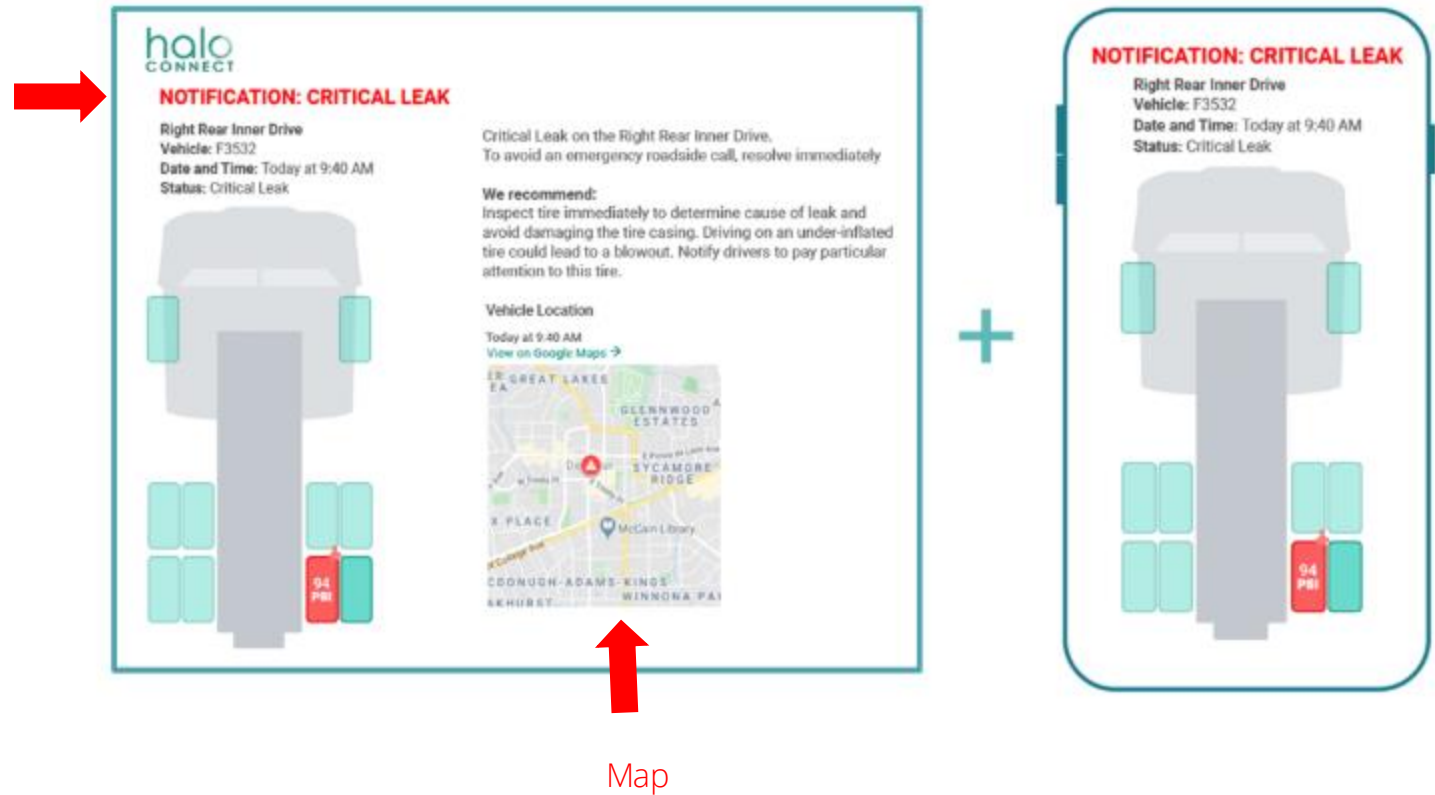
halo
CONNECT

NOTIFICATION: CRITICAL LEAK

Right Rear Inner Drive
Vehicle: F3532
Date and Time: Today at 9:40 AM
Status: Critical Leak

94 PSI

Critical Leak on the Right Rear Inner Drive.
To avoid an emergency roadside call, resolve immediately

We recommend:
Inspect tire immediately to determine cause of leak and avoid damaging the tire casing. Driving on an under-inflated tire could lead to a blowout. Notify drivers to pay particular attention to this tire.

Vehicle Location

Today at 9:40 AM
View on Google Maps →

GREAT LAKES
GLENNWOOD ESTATES
SYCAMORE RIDGE
X PLACE
McCain Library
CDONOUGH-ADAMS-KINGS
AKHURST
WINNONA PA

Map

+

NOTIFICATION: CRITICAL LEAK
Right Rear Inner Drive
Vehicle: F3532
Date and Time: Today at 9:40 AM
Status: Critical Leak

94 PSI